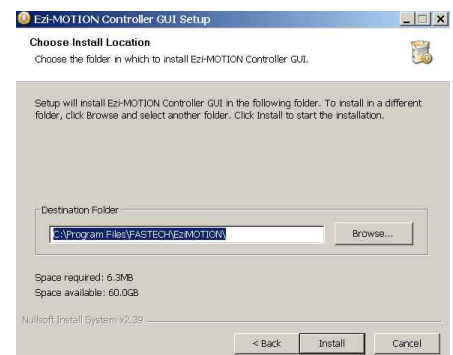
Ezi-MOTION Controller GUI Setup

Choose Install Location

Choose the folder in which to install Ezi-MOTION Controller GUI.

Setup will install Ezi-MOTION Controller GUI in the following folder. To install in a different folder, click Browse and select another folder. Click Install to start the installation.

Destination Folder

C:\Program Files\FASTECH\EziMOTION\

Browse...

Space required: 6.3MB

Space available: 60.0GB

Nullsoft Install System v2.39

< Back

Install

Cancel